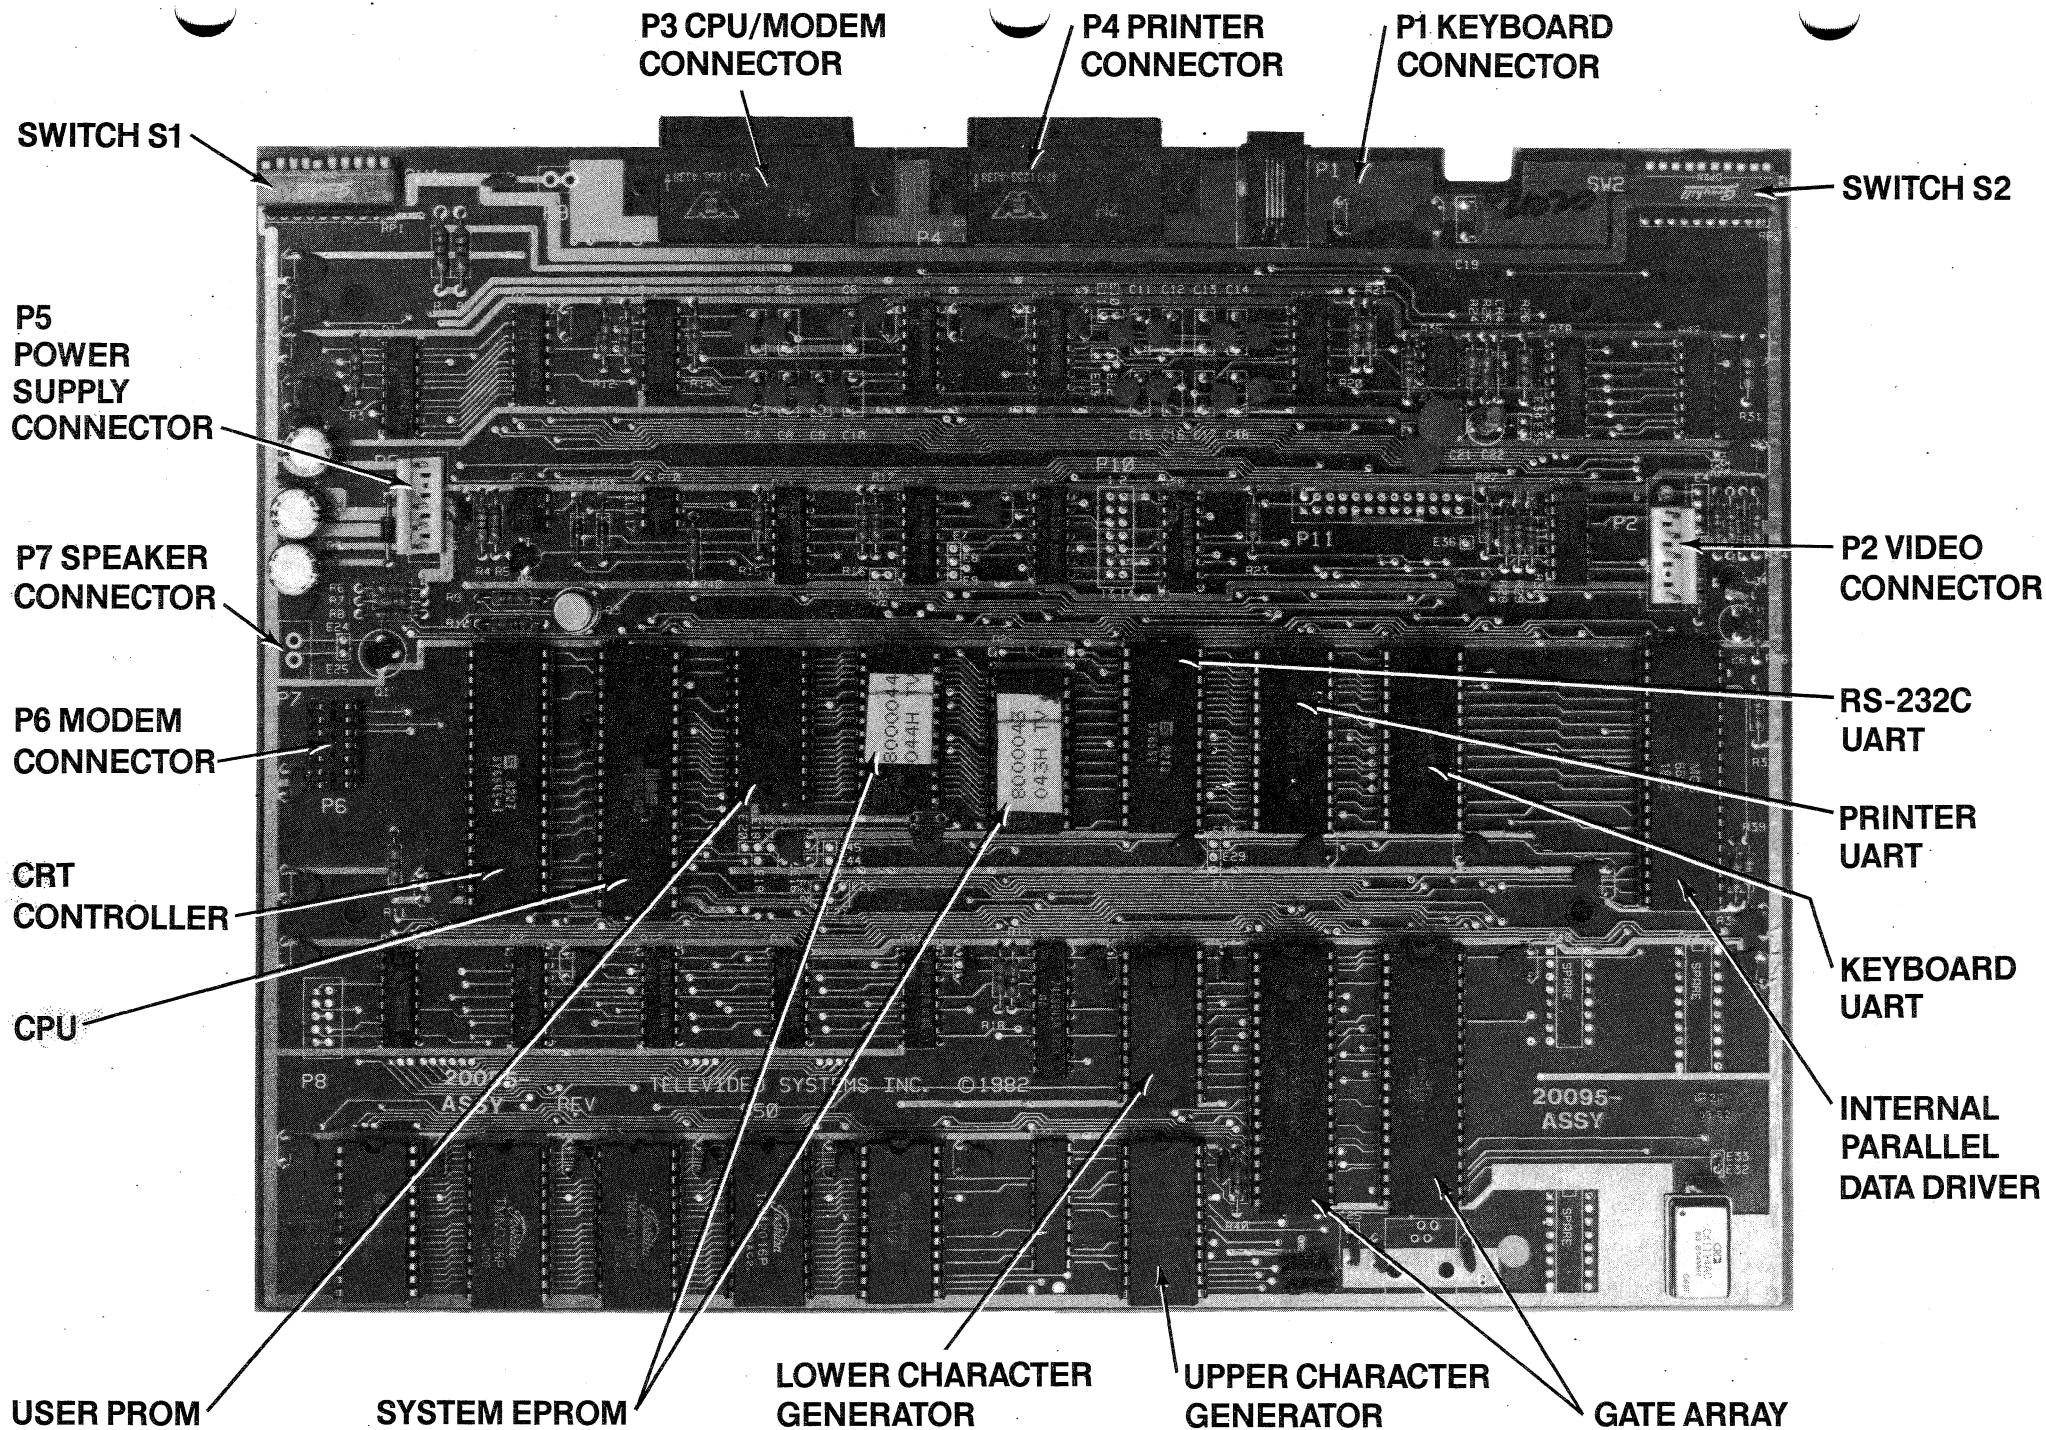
P3 CPU/MODEM CONNECTOR

P4 PRINTER CONNECTOR

P1 KEYBOARD CONNECTOR

SWITCH S1

SWITCH S2

P5 POWER SUPPLY CONNECTOR

P7 SPEAKER CONNECTOR

P6 MODEM CONNECTOR

CRT CONTROLLER

CPU

P2 VIDEO CONNECTOR

RS-232C UART

PRINTER UART

KEYBOARD UART

INTERNAL PARALLEL DATA DRIVER

P4

P1

SW2

P10

P11

P2

P7

P6

P8

8000044 044H TV

8000045 043H TV

20095 ASSY REV

TELEVIDEO SYSTEMS INC. ©1982

950

20095 ASSY

SPARE

SPARE

SPARE

USER PROM

SYSTEM EPROM

LOWER CHARACTER GENERATOR

UPPER CHARACTER GENERATOR

GATE ARRAY